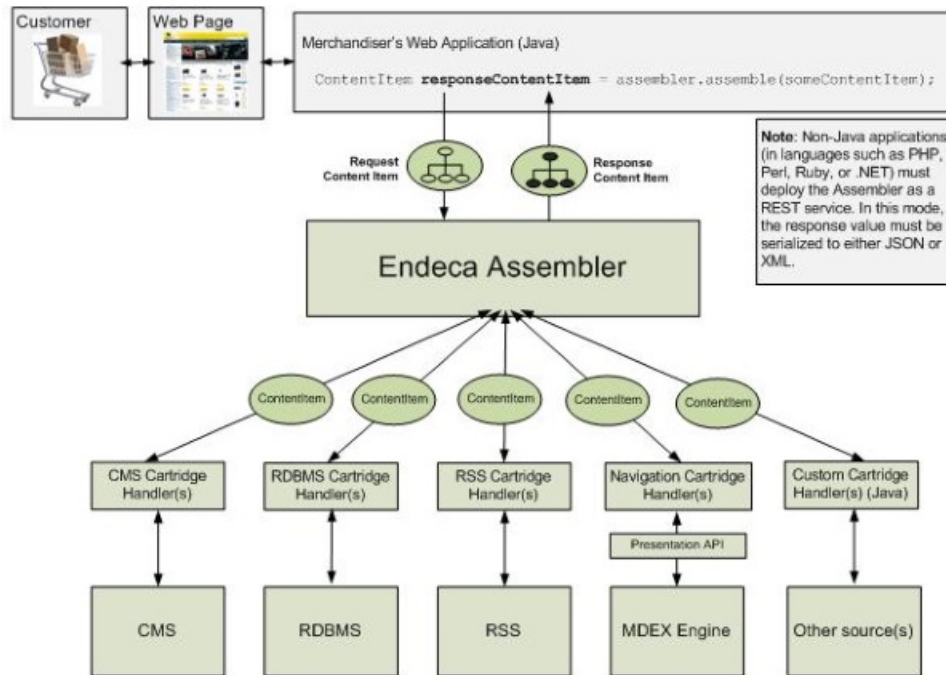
Customer

Web Page

Merchandiser's Web Application (Java)

ContentItem **responseContentItem** = assembler.assemble(someContentItem);

Request Content Item

Response Content Item

**Note**: Non-Java applications (in languages such as PHP, Perl, Ruby, or .NET) must deploy the Assembler as a REST service. In this mode, the response value must be serialized to either JSON or XML.

Endeca Assembler

ContentItem

ContentItem

ContentItem

ContentItem

ContentItem

CMS Cartridge Handler(s)

RDBMS Cartridge Handler(s)

RSS Cartridge Handler(s)

Navigation Cartridge Handler(s)

Custom Cartridge Handler(s) (Java)

Presentation API

CMS

RDBMS

RSS

MDEX Engine

Other source(s)